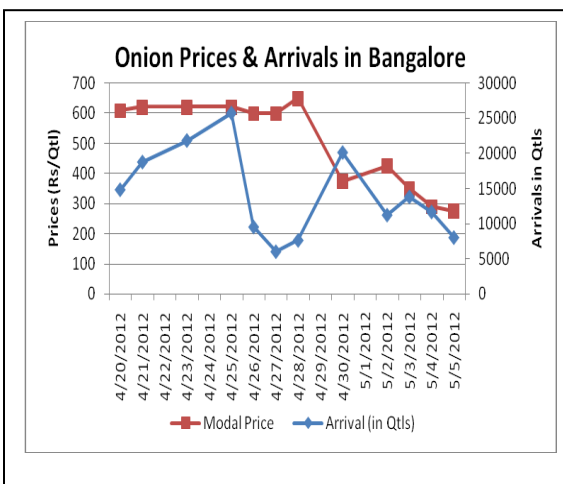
Onion Prices & Arrivals in Bangalore

Prices (Rs/Qtl)

700
600
500
400
300
200
100
0

Arrivals in Qtls

30000
25000
20000
15000
10000
5000
0

4/20/2012
4/21/2012
4/22/2012
4/23/2012
4/24/2012
4/25/2012
4/26/2012
4/27/2012
4/28/2012
4/29/2012
4/30/2012
5/1/2012
5/2/2012
5/3/2012
5/4/2012
5/5/2012

Modal Price
Arrival (in Qtls)